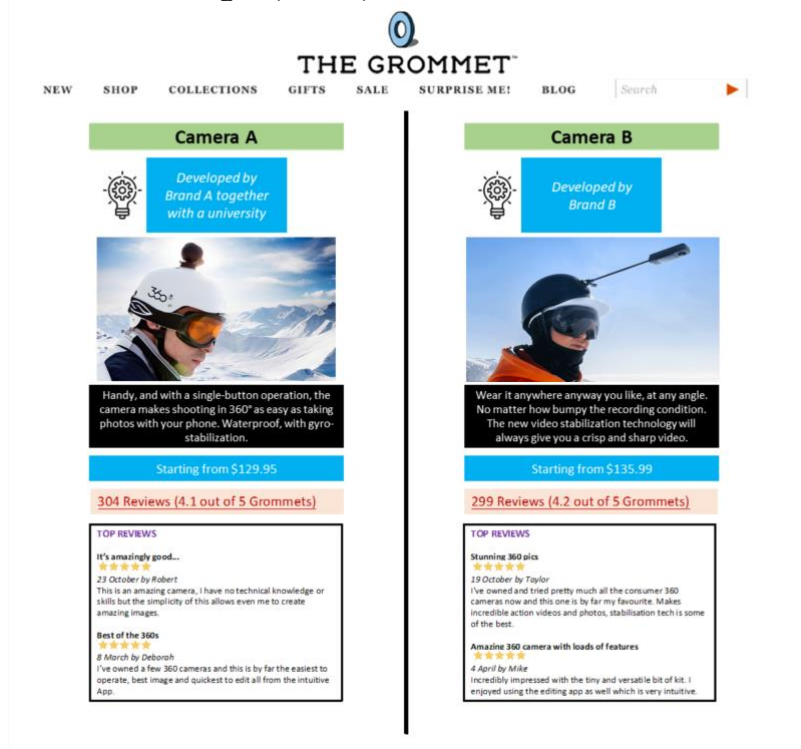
THE GROMMET™

NEW SHOP COLLECTIONS GIFTS SALE SURPRISE ME! BLOG Search

Camera A

Developed by Brand A together with a university

Handy, and with a single-button operation, the camera makes shooting in 360° as easy as taking photos with your phone. Waterproof, with gyro-stabilization.

Starting from $129.95

304 Reviews (4.1 out of 5 Grommets)

TOP REVIEWS

It's amazingly good...

23 October by Robert

This is an amazing camera, I have no technical knowledge or skills but the simplicity of this allows even me to create amazing images.

Best of the 360s

8 March by Deborah

I've owned a few 360 cameras and this is by far the easiest to operate, best image and quickest to edit all from the intuitive App.

Camera B

Developed by Brand B

Wear it anywhere anyway you like, at any angle. No matter how bumpy the recording condition. The new video stabilization technology will always give you a crisp and sharp video.

Starting from $135.99

299 Reviews (4.2 out of 5 Grommets)

TOP REVIEWS

Stunning 360 pics

19 October by Taylor

I've owned and tried pretty much all the consumer 360 cameras now and this one is by far my favourite. Makes incredible action videos and photos, stabilisation tech is some of the best.

Amazine 360 camera with loads of features

4 April by Mike

Incredibly impressed with the tiny and versatile bit of kit. I enjoyed using the editing app as well which is very intuitive.